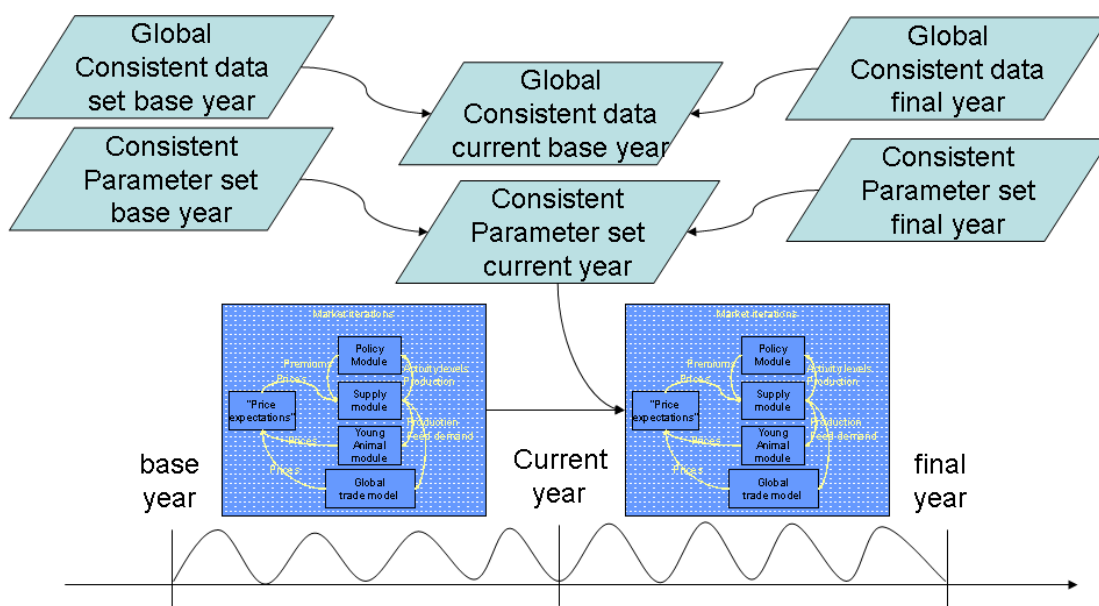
Global Consistent data set base year

Global Consistent data current base year

Global Consistent data final year

Consistent Parameter set base year

Consistent Parameter set current year

Consistent Parameter set final year

Market iterations

Policy Module

Premiums

Activity levels

Prices

Production

"Price expectations"

Supply module

Production

Feed demand

Prices

Young Animal module

Prices

Global trade model

Market iterations

Policy Module

Premiums

Activity levels

Prices

Production

"Price expectations"

Supply module

Production

Feed demand

Prices

Young Animal module

Prices

Global trade model

base year

Current year

final year